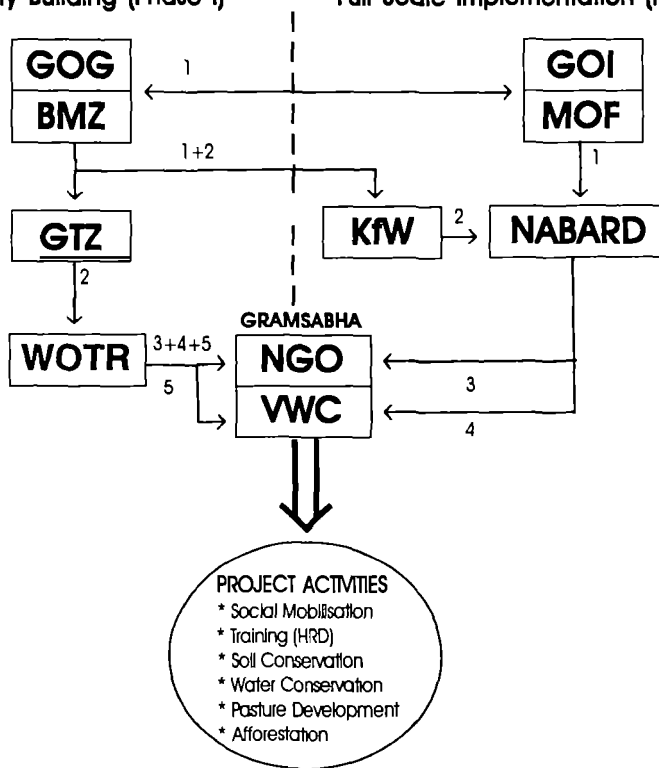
y Building (Phase I) Full Scale Implementation (I

GOG
BMZ

1

GOI
MOF

1+2

1

GTZ

KfW

2

NABARD

2

GRAMSABHA

WOTR

3+4+5

NGO

5

VWC

3

4

PROJECT ACTIVITIES
* Social Mobilisation
* Training (HRD)
* Soil Conservation
* Water Conservation
* Pasture Development
* Afforestation